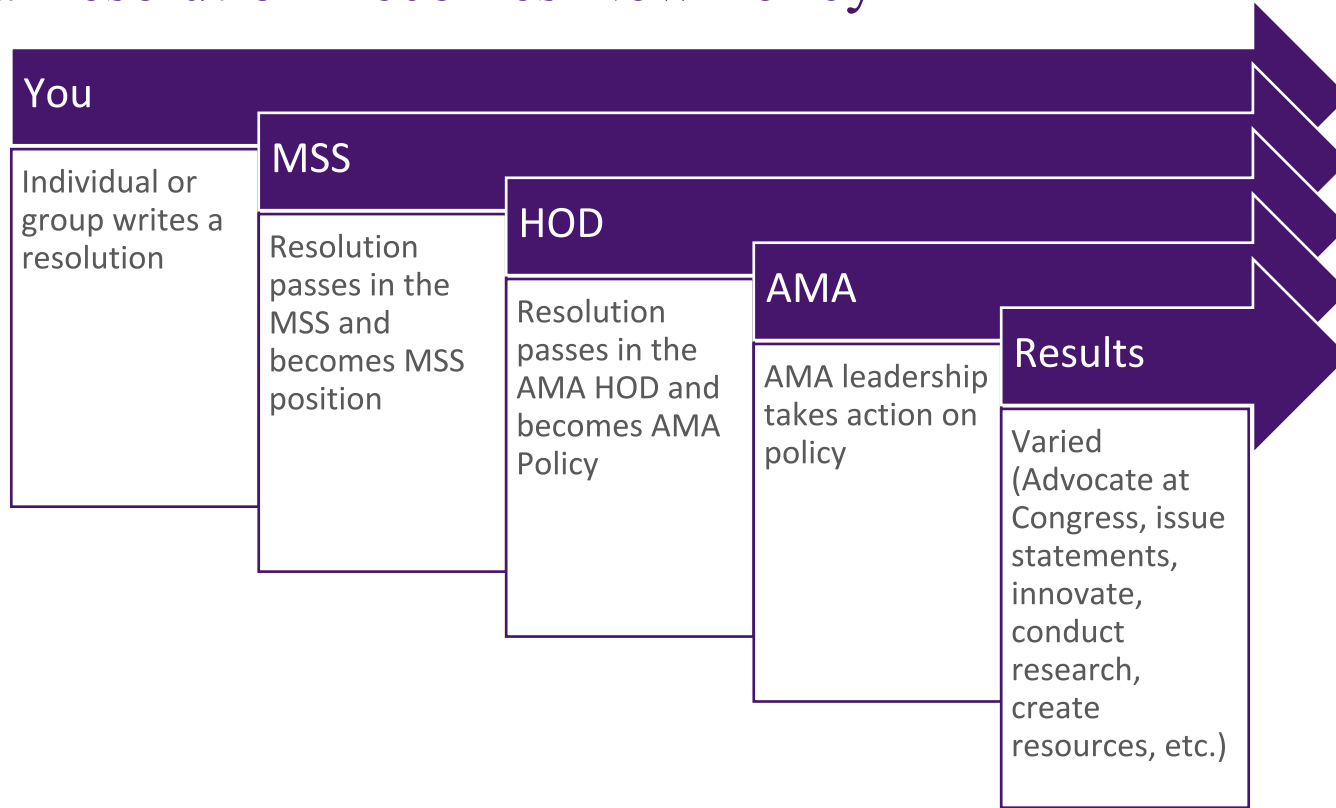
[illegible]

You

Individual or group writes a resolution

MSS

Resolution passes in the MSS and becomes MSS position

HOD

Resolution passes in the AMA HOD and becomes AMA Policy

AMA

AMA leadership takes action on policy

Results

Varied (Advocate at Congress, issue statements, innovate, conduct research, create resources, etc.)